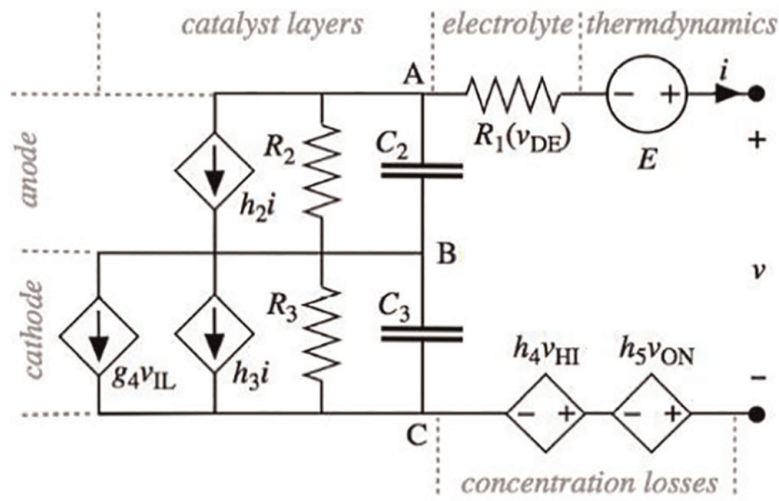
catalyst layers
electrolyte
thermdynamics
A
$i$
anode
$R_2$
$C_2$
$R_1(v_{\mathrm{DE}})$
$-$ $+$
$E$
$+$
$h_2 i$
B
$v$
cathode
$R_3$
$C_3$
$g_4 v_{\mathrm{IL}}$
$h_3 i$
$h_4 v_{\mathrm{HI}}$
$h_5 v_{\mathrm{ON}}$
$-$ $+$
$-$ $+$
$-$
C
concentration losses